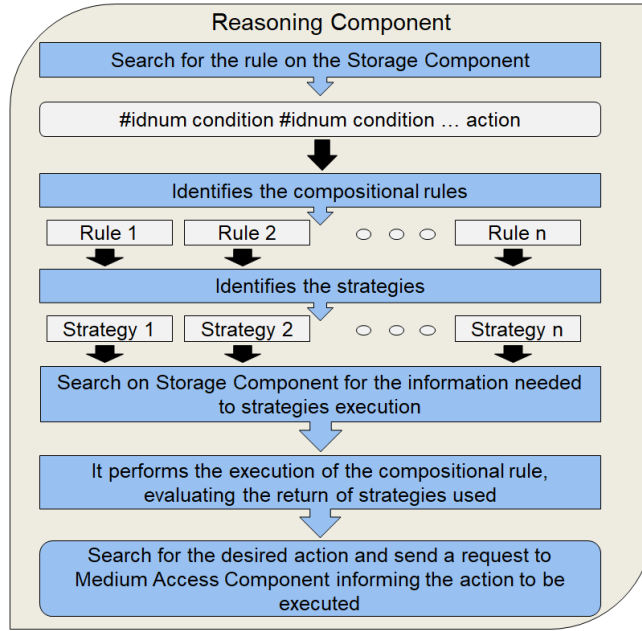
Reasoning Component

Search for the rule on the Storage Component

#idnum condition #idnum condition … action

Identifies the compositional rules

Rule 1

Rule 2

Rule n

Identifies the strategies

Strategy 1

Strategy 2

Strategy n

Search on Storage Component for the information needed to strategies execution

It performs the execution of the compositional rule, evaluating the return of strategies used

Search for the desired action and send a request to Medium Access Component informing the action to be executed